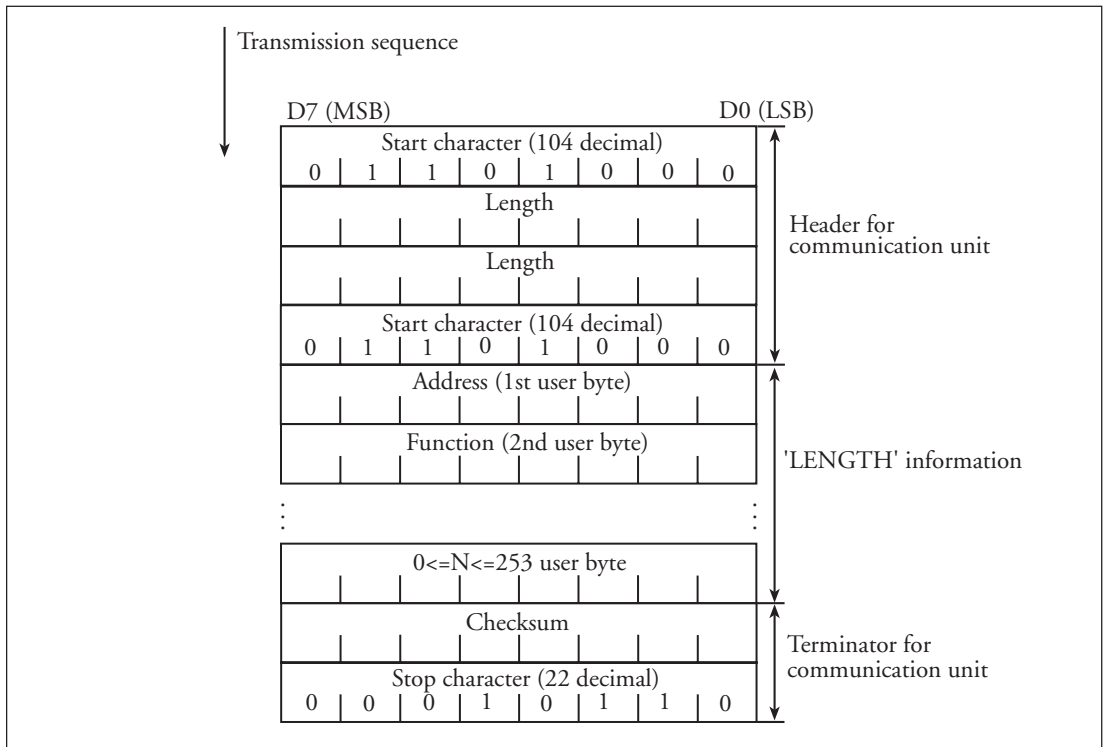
Transmission sequence

D7 (MSB)

D0 (LSB)

Start character (104 decimal)

0 1 1 0 1 0 0 0

Length

Length

Start character (104 decimal)

0 1 1 0 1 0 0 0

Header for communication unit

Address (1st user byte)

Function (2nd user byte)

'LENGTH' information

0<=N<=253 user byte

Checksum

Stop character (22 decimal)

0 0 0 1 0 1 1 0

Terminator for communication unit